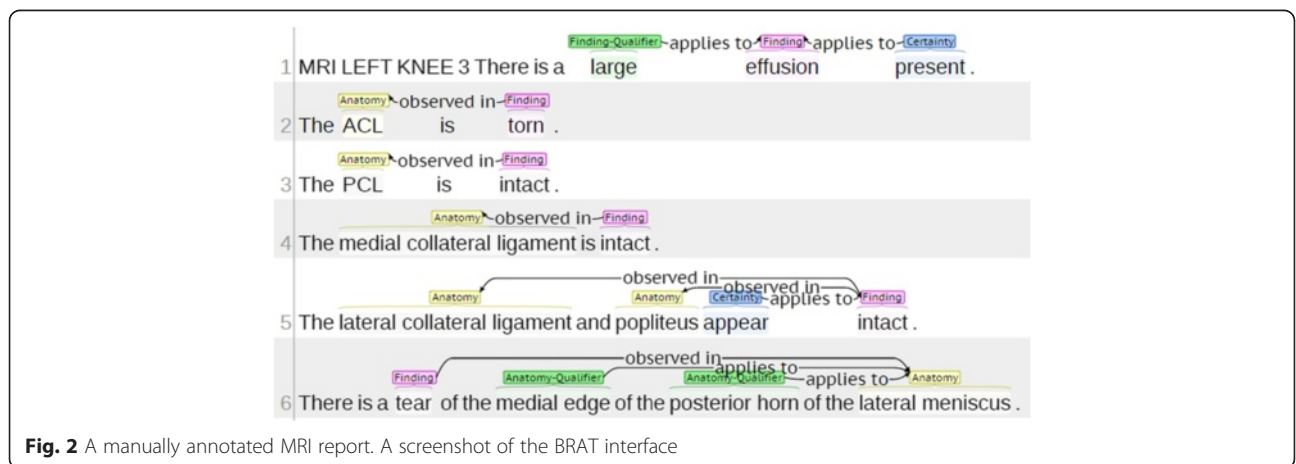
Finding-Qualifier applies to Finding applies to Certainty
1 MRI LEFT KNEE 3 There is a large effusion present .

Anatomy observed in Finding
2 The ACL is torn .

Anatomy observed in Finding
3 The PCL is intact .

Anatomy observed in Finding
4 The medial collateral ligament is intact .

observed in
observed in
Anatomy Anatomy Certainty applies to Finding
5 The lateral collateral ligament and popliteus appear intact .

observed in
applies to
Finding Anatomy-Qualifier Anatomy-Qualifier applies to Anatomy
6 There is a tear of the medial edge of the posterior horn of the lateral meniscus .

Fig. 2 A manually annotated MRI report. A screenshot of the BRAT interface